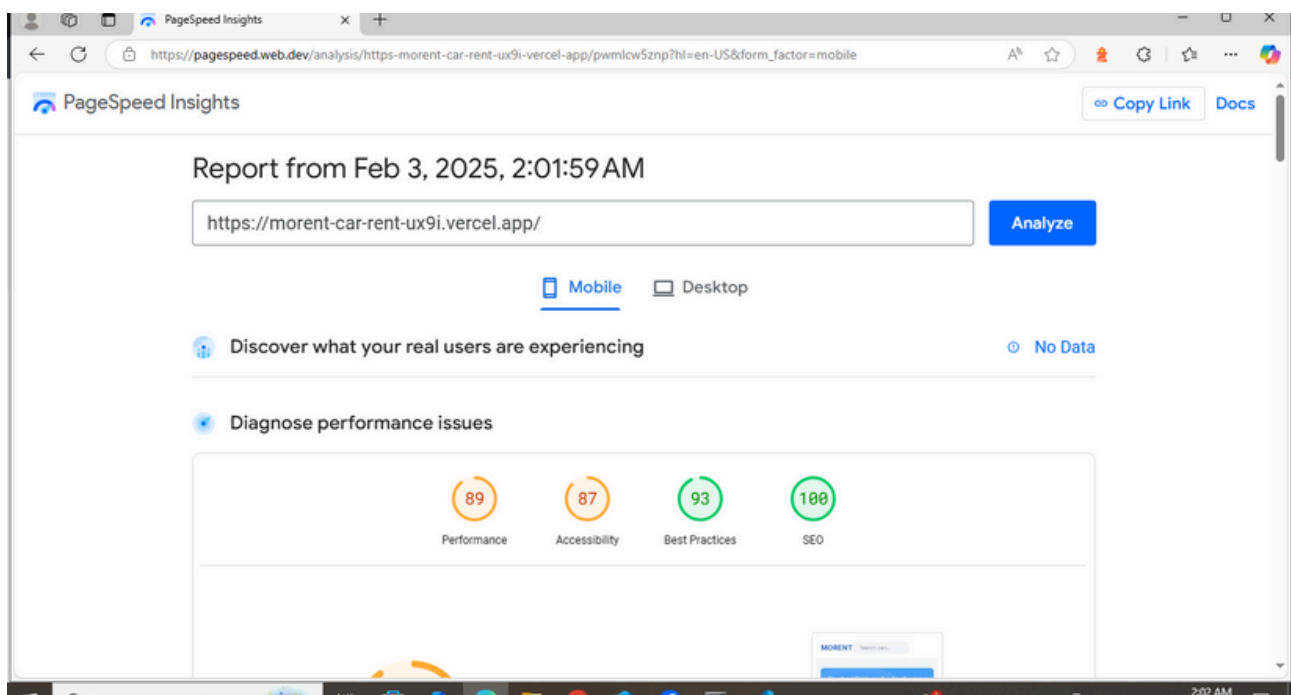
PageSpeed Insights

https://pagespeed.web.dev/analysis/https-morent-car-rent-ux9i-vercel-app/pwmlcw5znp?hl=en-US&form_factor=mobile

PageSpeed Insights

Copy Link Docs

Report from Feb 3, 2025, 2:01:59 AM

https://morent-car-rent-ux9i.vercel.app/

Analyze

Mobile Desktop

Discover what your real users are experiencing

No Data

Diagnose performance issues

89
Performance

87
Accessibility

93
Best Practices

100
SEO

MORENT

2:02 AM